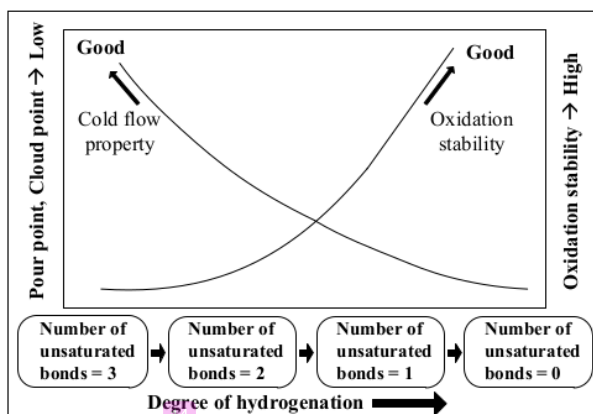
Pour point, Cloud point → Low

Good

Cold flow property

Good

Oxidation stability

Oxidation stability → High

Number of unsaturated bonds = 3

Number of unsaturated bonds = 2

Number of unsaturated bonds = 1

Number of unsaturated bonds = 0

Degree of hydrogenation